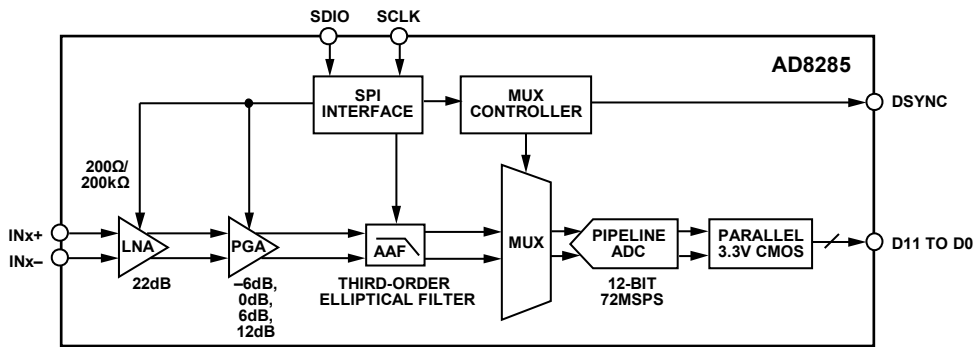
SDIO
SCLK
AD8285
SPI INTERFACE
MUX CONTROLLER
DSYNC
200Ω/ 200kΩ
INx+
INx–
LNA
22dB
PGA
–6dB, 0dB, 6dB, 12dB
AAF
THIRD-ORDER ELLIPTICAL FILTER
MUX
PIPELINE ADC
12-BIT 72MSPS
PARALLEL 3.3V CMOS
D11 TO D0